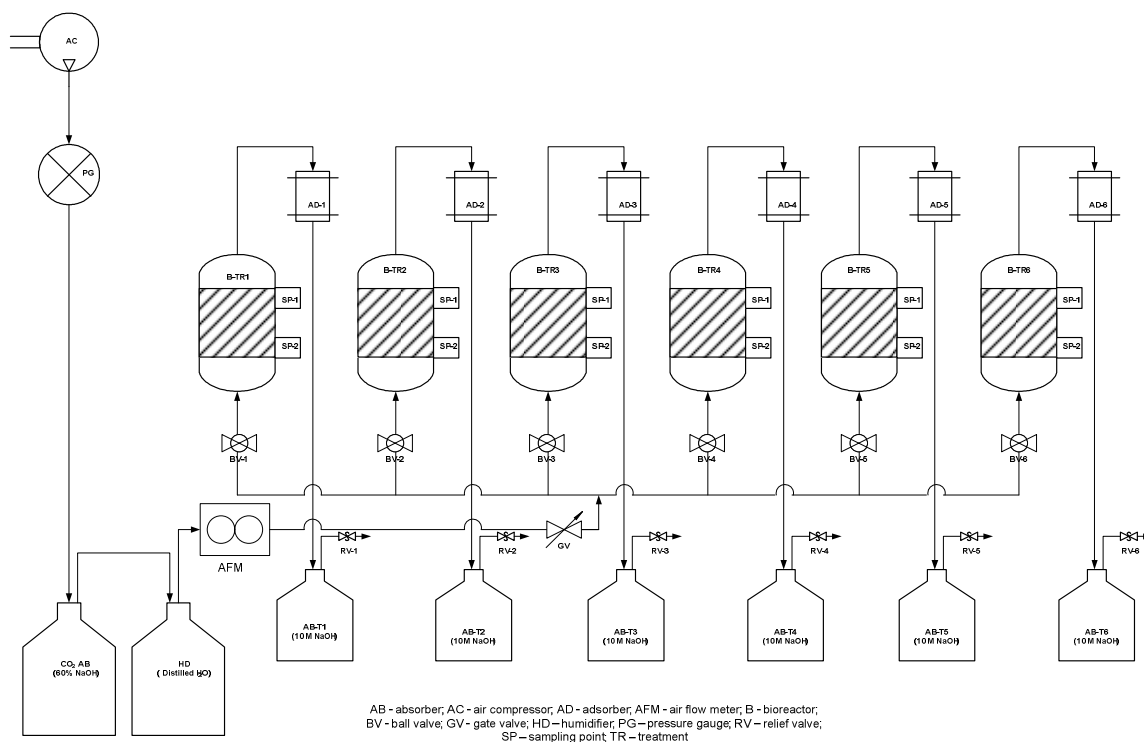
AC

PG

AD-1 AD-2 AD-3 AD-4 AD-5 AD-6

B-TR1 B-TR2 B-TR3 B-TR4 B-TR5 B-TR6

SP-1 SP-2 SP-1 SP-2 SP-1 SP-2 SP-1 SP-2 SP-1 SP-2 SP-1 SP-2

BV-1 BV-2 BV-3 BV-4 BV-5 BV-6

AFM

RV-1 RV-2 GV RV-3 RV-4 RV-5 RV-6

$CO_2$ AB (60% NaOH)

HD ( Distilled $H_2O$)

AB-T1 (10 M NaOH)

AB-T2 (10M NaOH)

AB-T3 (10 M NaOH)

AB-T4 (10 M NaOH)

AB-T5 (10 M NaOH)

AB-T6 (10 M NaOH)

AB - absorber; AC - air compressor; AD - adsorber; AFM - air flow meter; B - bioreactor; BV - ball valve; GV - gate valve; HD – humidifier; PG – pressure gauge; RV – relief valve; SP – sampling point; TR – treatment